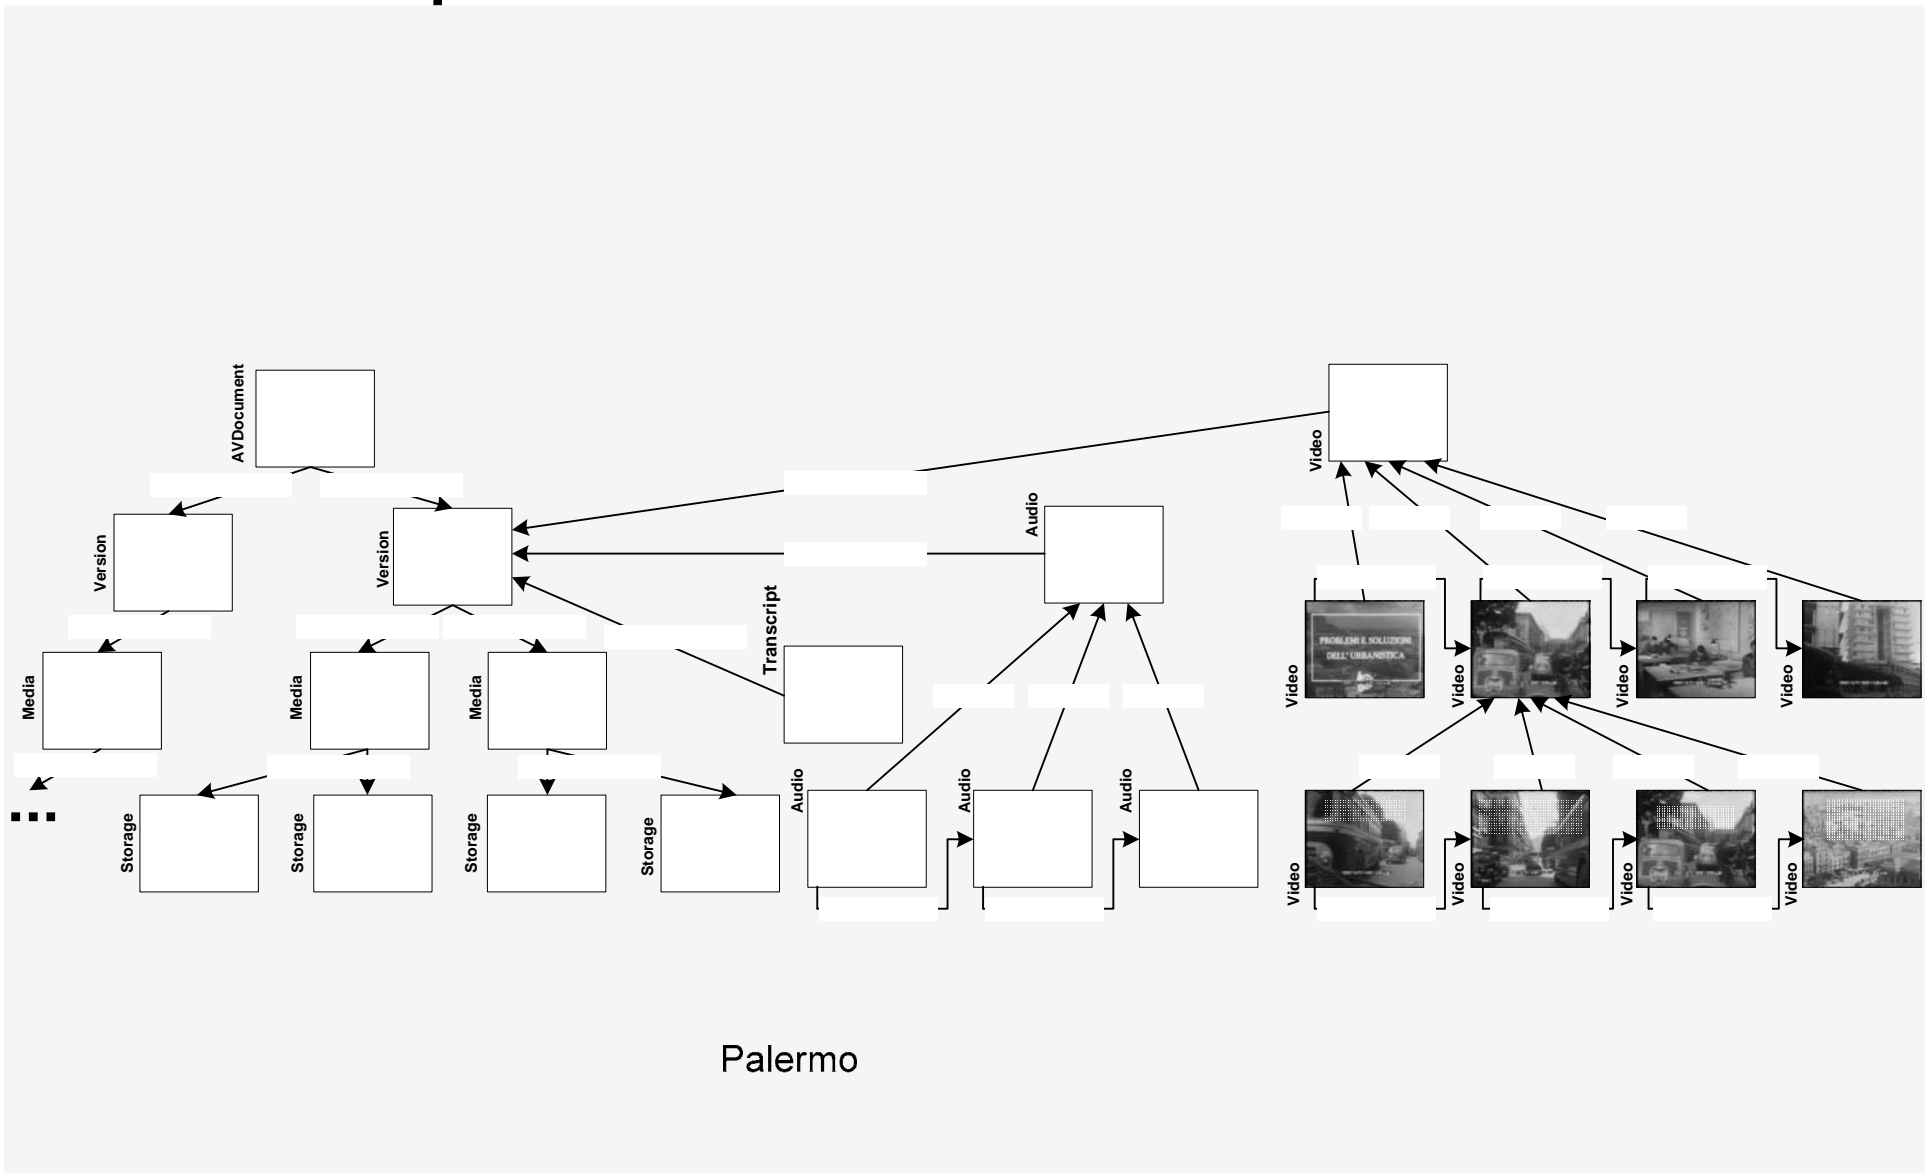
AVDocument

Version

Version

Media

Media

Media

Storage

Storage

Storage

Storage

Transcript

Audio

Audio

Audio

Audio

Video

Video

Video

Video

Video

Video

Video

Video

Video

PROBLEMI E SOLUZIONI DELL' URBANISTICA

...

Palermo